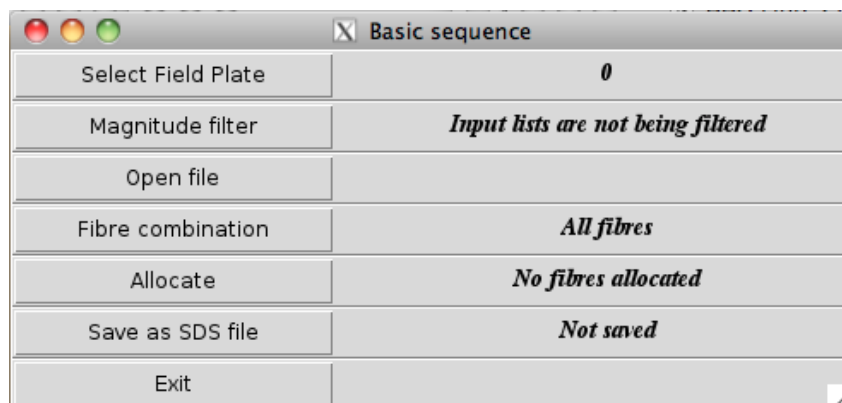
Basic sequence

| | |
|---|---|
| Select Field Plate | 0 |
| Magnitude filter | Input lists are not being filtered |
| Open file | |
| Fibre combination | All fibres |
| Allocate | No fibres allocated |
| Save as SDS file | Not saved |
| Exit | |